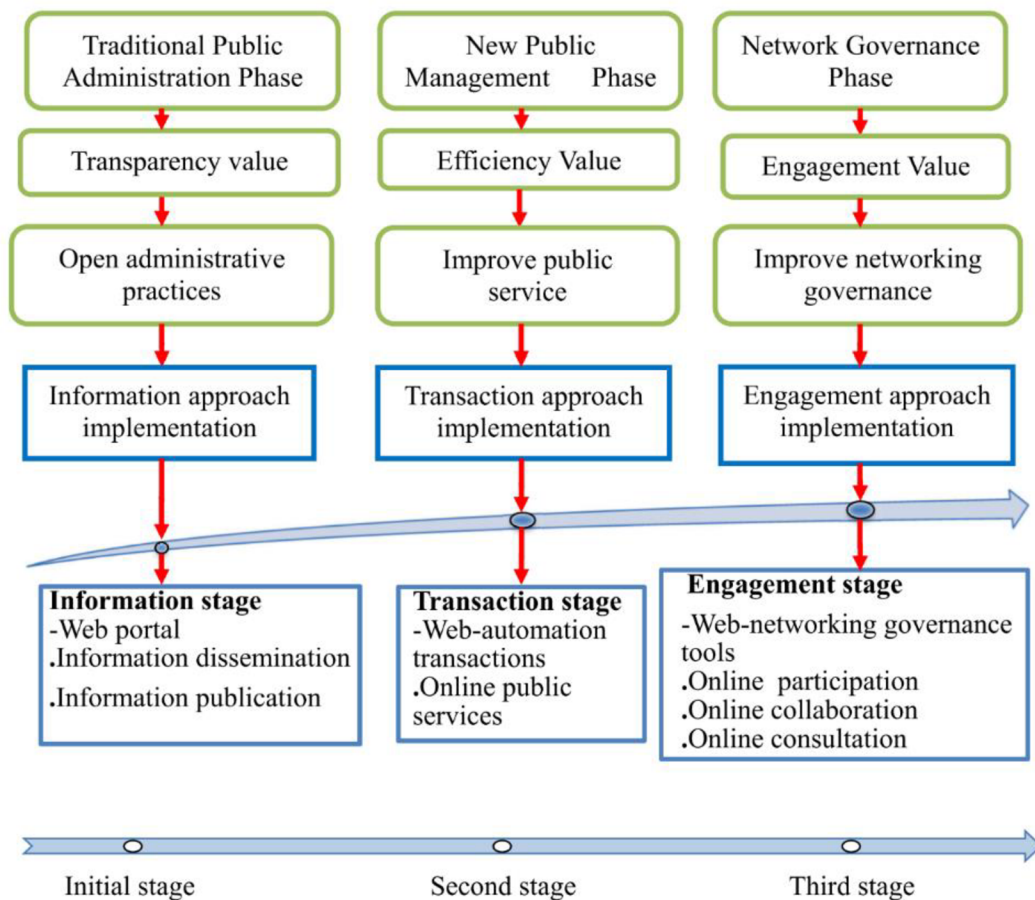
Traditional Public Administration Phase

Transparency value

Open administrative practices

Information approach implementation

New Public Management Phase

Efficiency Value

Improve public service

Transaction approach implementation

Network Governance Phase

Engagement Value

Improve networking governance

Engagement approach implementation

**Information stage**
-Web portal
.Information dissemination
.Information publication

**Transaction stage**
-Web-automation transactions
.Online public services

**Engagement stage**
-Web-networking governance tools
.Online participation
.Online collaboration
.Online consultation

Initial stage

Second stage

Third stage